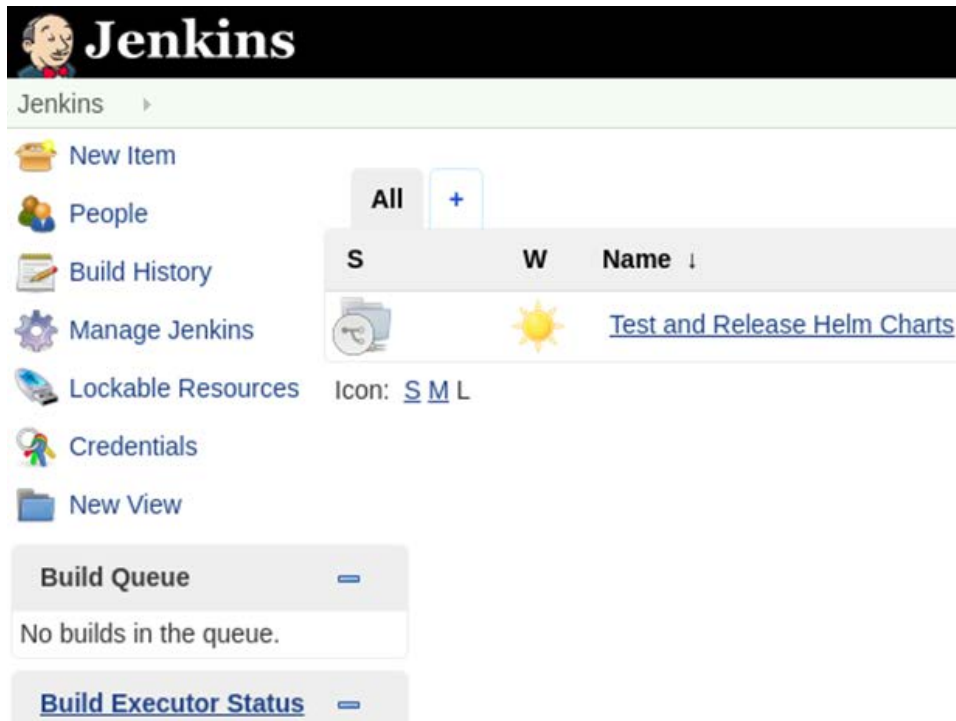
Jenkins

Jenkins ›

New Item

People

Build History

Manage Jenkins

Lockable Resources

Credentials

New View

Build Queue −

No builds in the queue.

Build Executor Status −

All +

| S | W | Name ↓ |
|---|---|---|
| | | Test and Release Helm Charts |

Icon: S M L